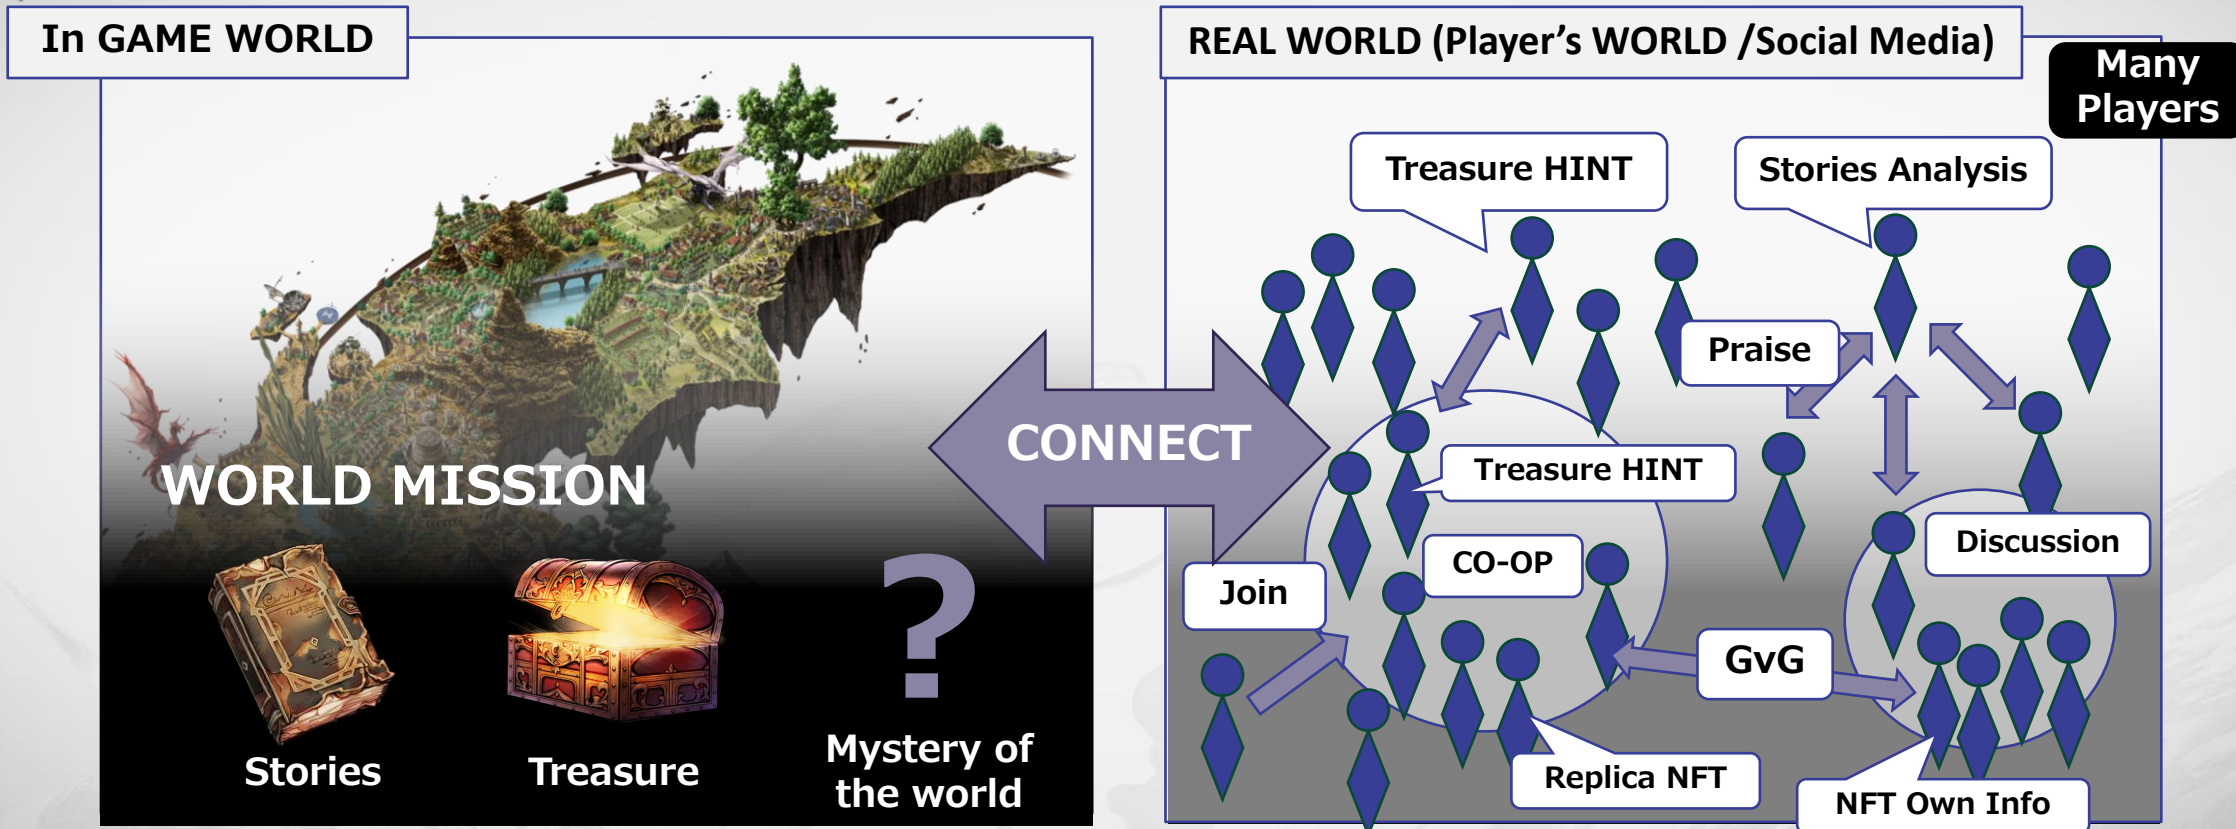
In GAME WORLD

WORLD MISSION

Stories

Treasure

?

Mystery of the world

CONNECT

REAL WORLD (Player's WORLD /Social Media)

Many Players

Treasure HINT

Stories Analysis

Praise

Treasure HINT

CO-OP

Join

Discussion

GvG

Replica NFT

NFT Own Info